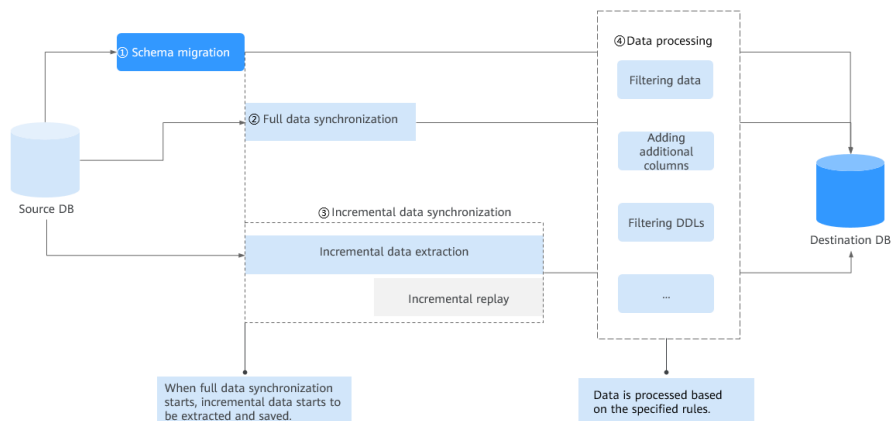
① Schema migration

② Full data synchronization

③ Incremental data synchronization

Incremental data extraction

Incremental replay

Source DB

④ Data processing

Filtering data

Adding additional columns

Filtering DDLs

...

Destination DB

When full data synchronization starts, incremental data starts to be extracted and saved.

Data is processed based on the specified rules.